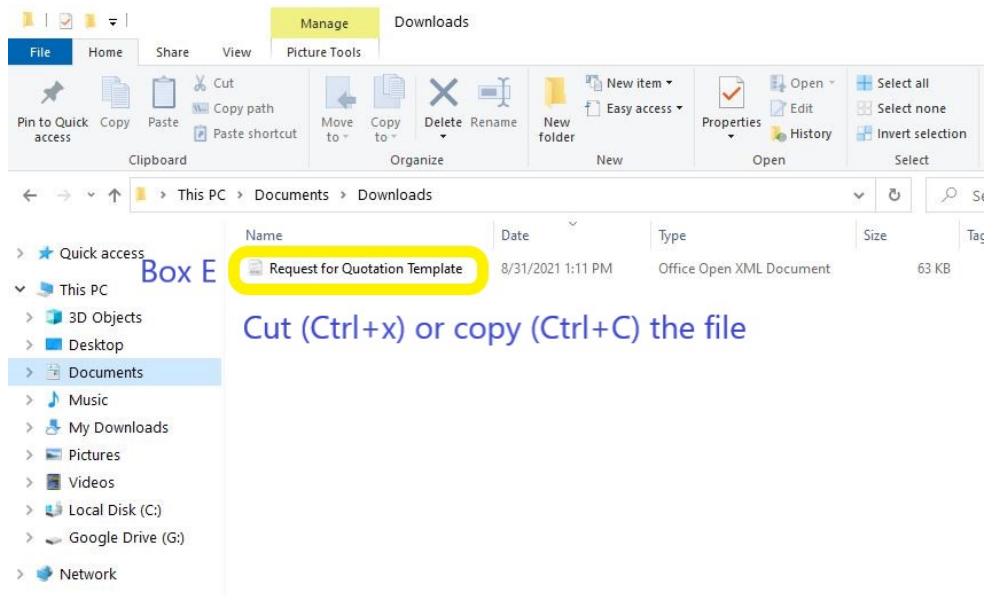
Manage Downloads

File Home Share View Picture Tools

Pin to Quick access Copy Paste Cut Copy path Paste shortcut
Clipboard

Move to Copy to Delete Rename
Organize

New folder New item Easy access
New

Properties Open Edit History
Open

Select all Select none Invert selection
Select

This PC > Documents > Downloads

Se

Name Date Type Size Tag

Quick access
This PC
3D Objects
Desktop
Documents
Music
My Downloads
Pictures
Videos
Local Disk (C:)
Google Drive (G:)
Network

Box E

Request for Quotation Template 8/31/2021 1:11 PM Office Open XML Document 63 KB

Cut (Ctrl+x) or copy (Ctrl+C) the file